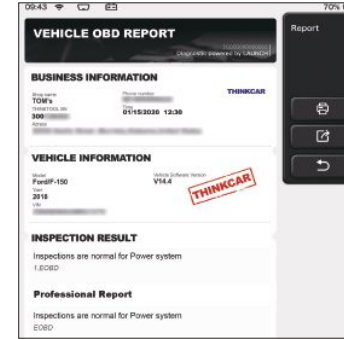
09:43 70%

VEHICLE OBD REPORT

Diagnostic powered by LAUNCH

Report

BUSINESS INFORMATION

THINKCAR

Shop name
TOM's

Phone number
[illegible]

THINKTOOL SN
300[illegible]

Date
01/15/2020 12:30

Adress
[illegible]

VEHICLE INFORMATION

Model
Ford/F-150

Vehicle Software Version
V14.4

Year
2016

VIN
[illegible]

THINKCAR

INSPECTION RESULT

Inspections are normal for Power system

1.EOBD

Professional Report

Inspections are normal for Power system

EOBD